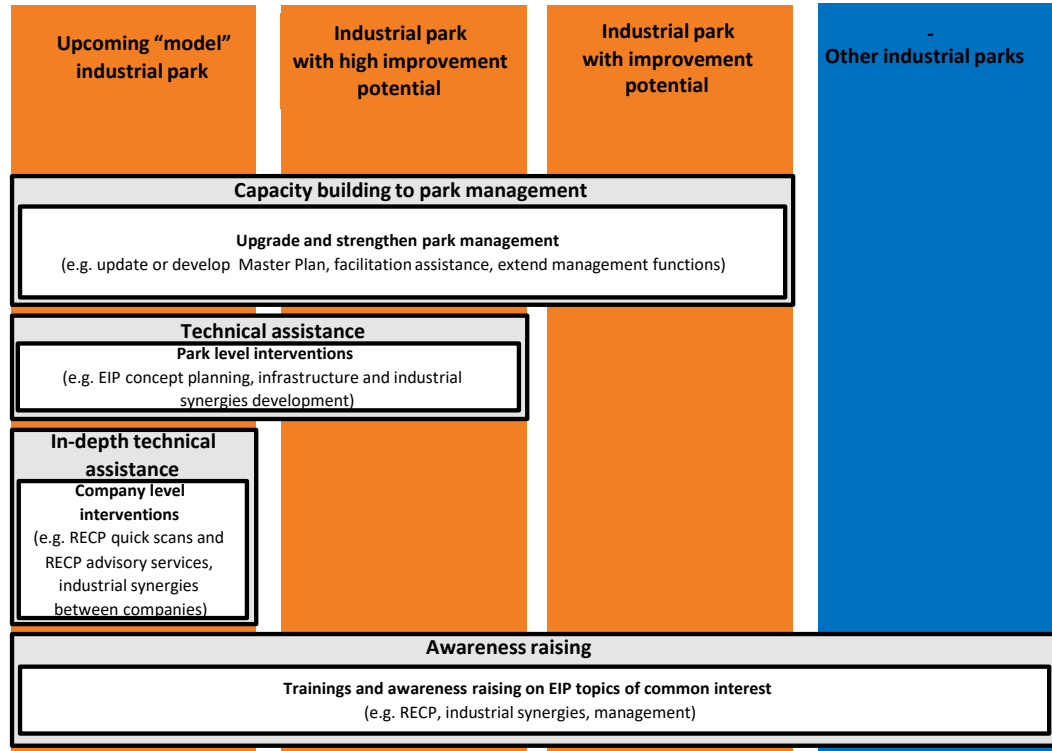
Upcoming “model” industrial park

Industrial park with high improvement potential

Industrial park with improvement potential

-
Other industrial parks

Capacity building to park management

Upgrade and strengthen park management
(e.g. update or develop Master Plan, facilitation assistance, extend management functions)

Technical assistance

Park level interventions
(e.g. EIP concept planning, infrastructure and industrial synergies development)

In-depth technical assistance

Company level interventions
(e.g. RECP quick scans and RECP advisory services, industrial synergies between companies)

Awareness raising

Trainings and awareness raising on EIP topics of common interest
(e.g. RECP, industrial synergies, management)